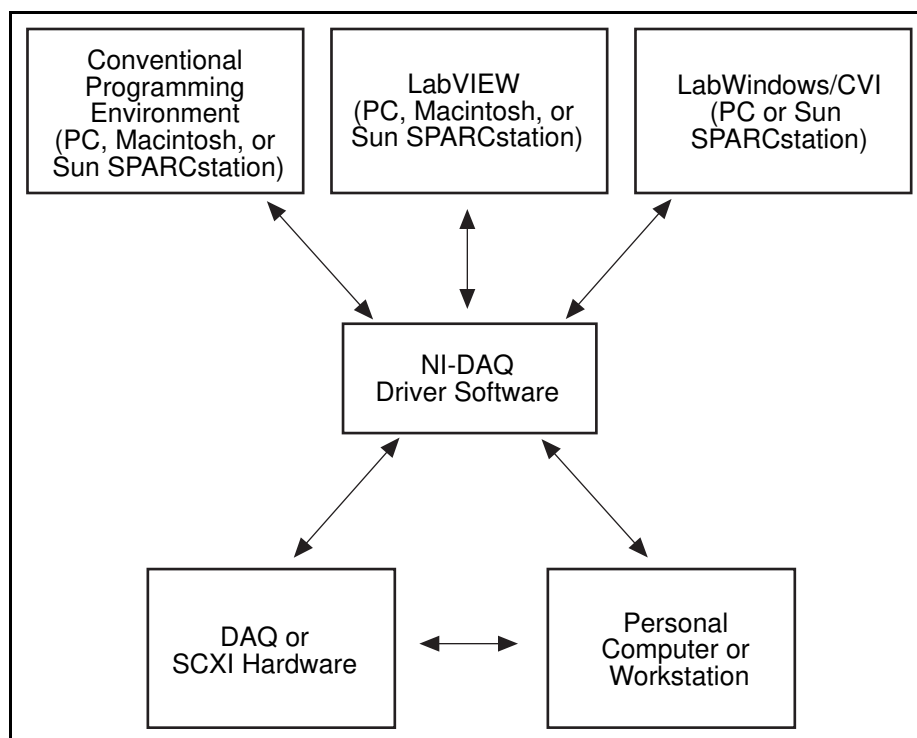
Conventional Programming Environment (PC, Macintosh, or Sun SPARCstation)

LabVIEW (PC, Macintosh, or Sun SPARCstation)

LabWindows/CVI (PC or Sun SPARCstation)

NI-DAQ Driver Software

DAQ or SCXI Hardware

Personal Computer or Workstation